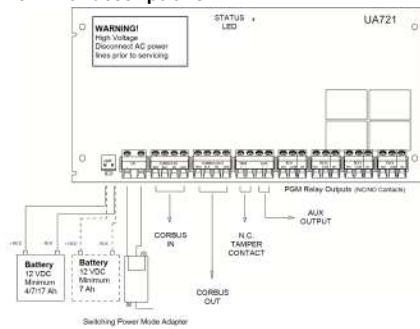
WARNING!
High Voltage
Disconnect AC power lines prior to servicing

STATUS LED

UA721

PGM Relay Outputs (NC/NO Contacts)

CORBUS IN

N.C. TAMPER CONTACT

AUX OUTPUT

CORBUS OUT

Battery
12 VDC
Minimum
4/7/17 Ah

Battery
12 VDC
Minimum
7 Ah

Switching Power Mode Adapter